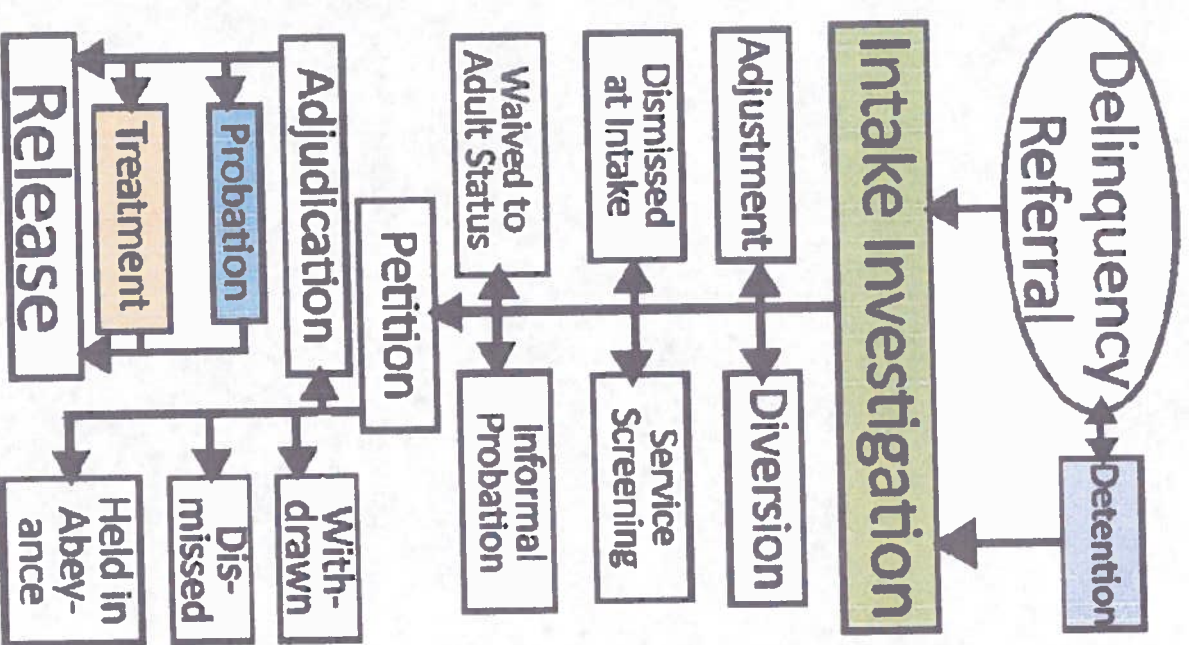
Delinquency Referral

Detention

Intake Investigation

Adjustment

Diversion

Dismissed at Intake

Service Screening

Waived to Adult Status

Informal Probation

Petition

Adjudication

With-drawn

Dis-missed

Held in Abey-ance

Probation

Treatment

Release